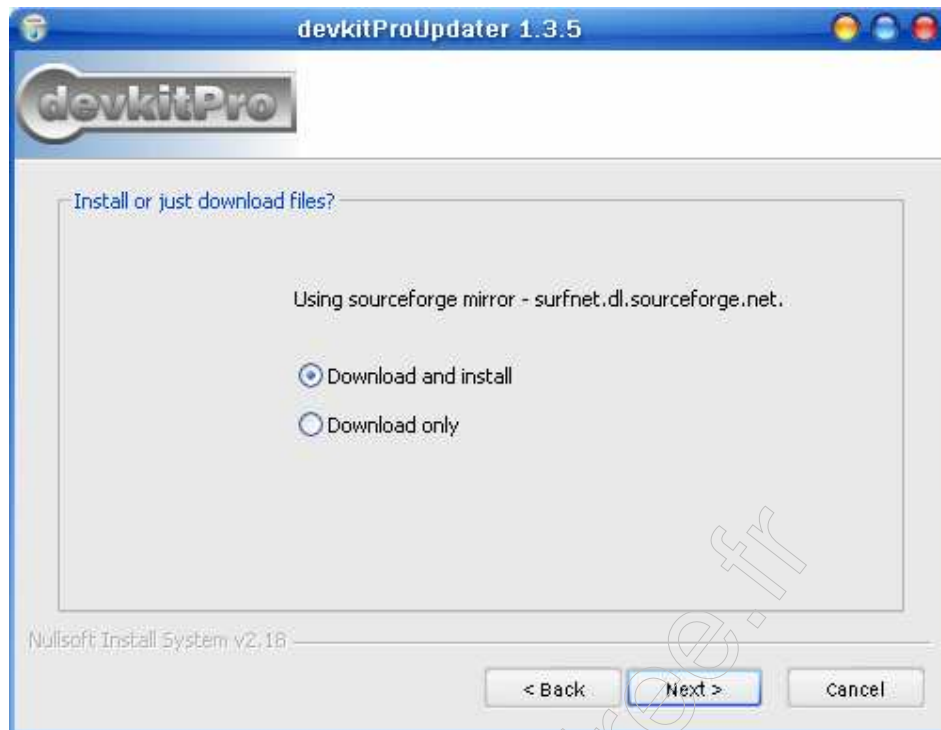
devkitProUpdater 1.3.5

devkitPro

Install or just download files?

Using sourceforge mirror - surfnet.dl.sourceforge.net.

Download and install

Download only

Nullsoft Install System v2.18

< Back

Next >

Cancel

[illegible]ee.fr